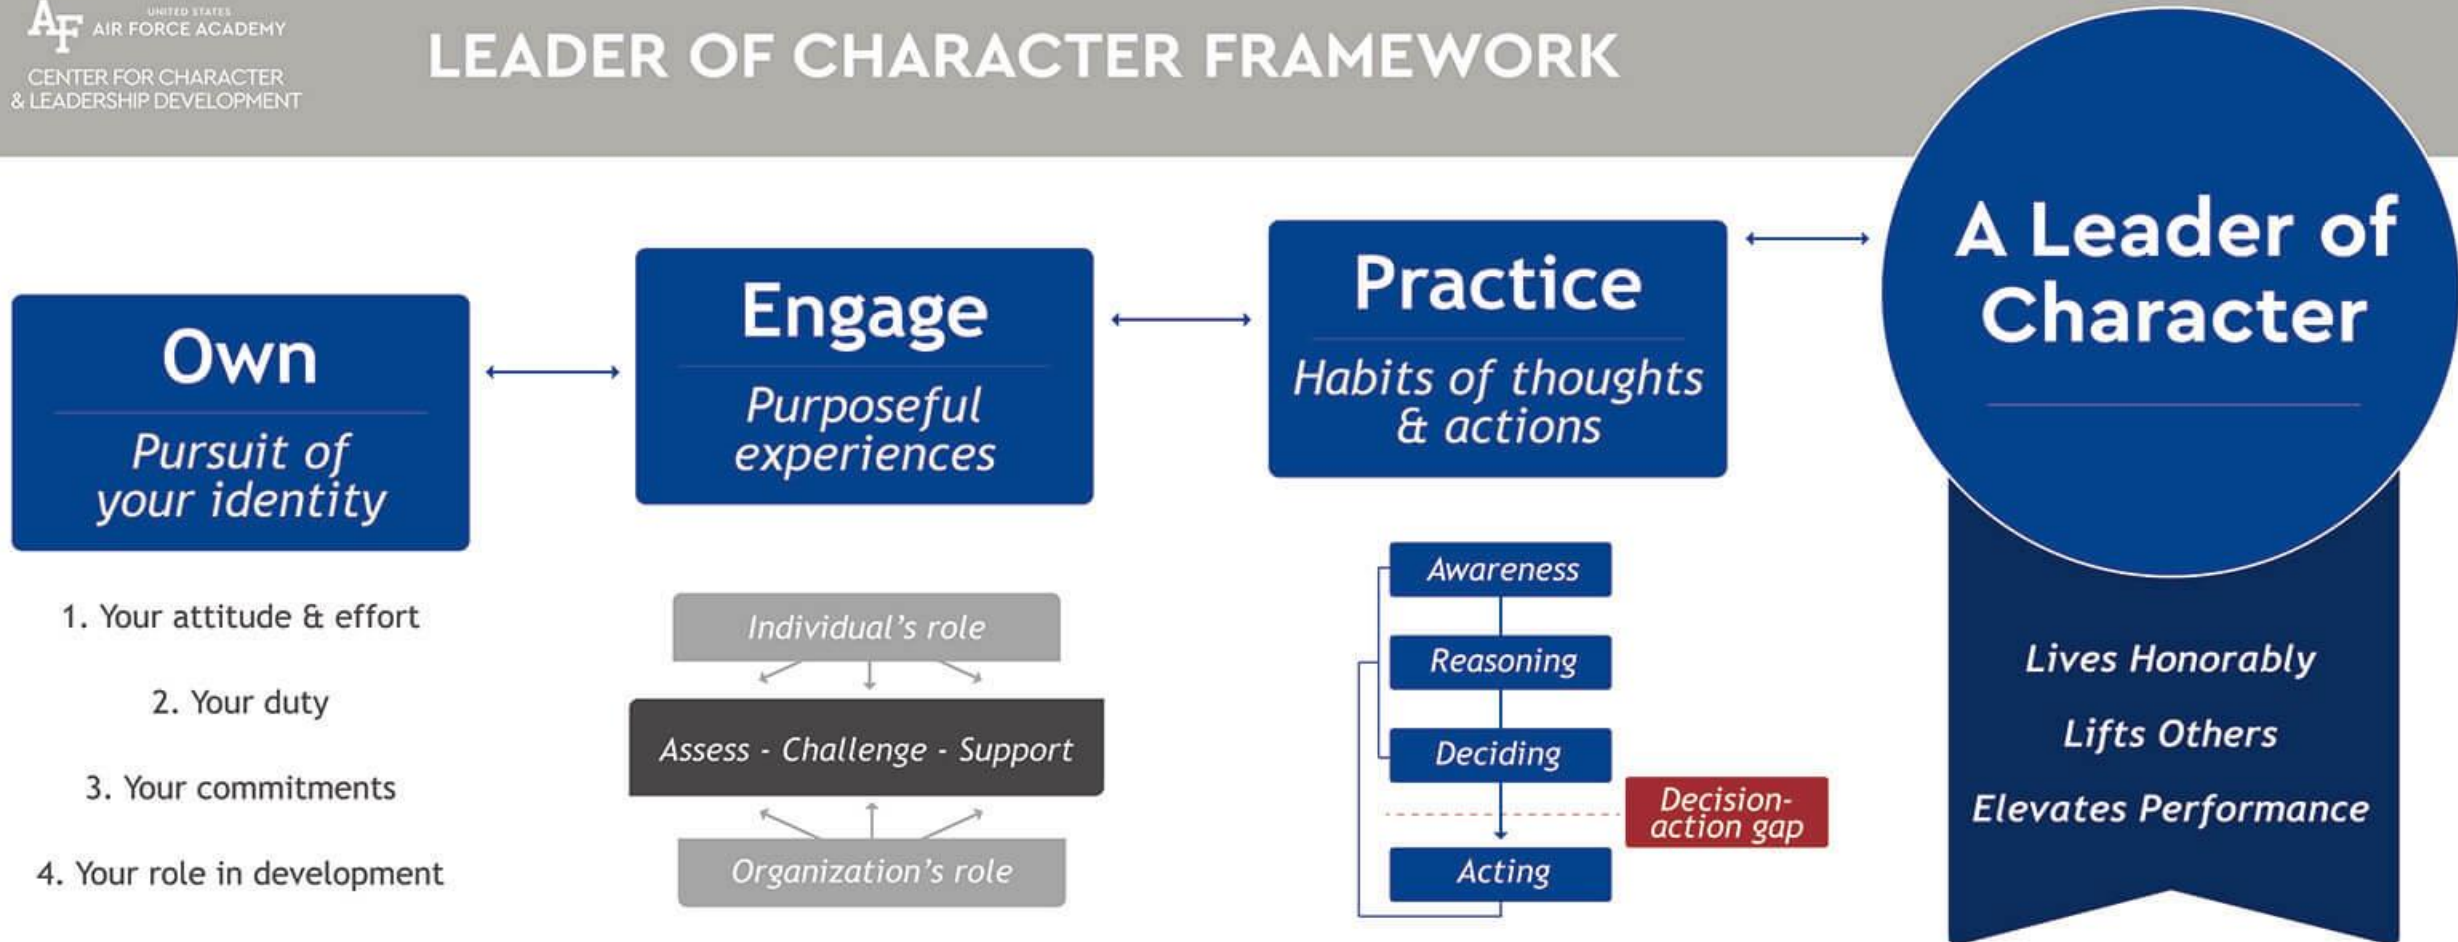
AF UNITED STATES AIR FORCE ACADEMY

CENTER FOR CHARACTER & LEADERSHIP DEVELOPMENT

LEADER OF CHARACTER FRAMEWORK

Own

Pursuit of your identity

1. Your attitude & effort

2. Your duty

3. Your commitments

4. Your role in development

Engage

Purposeful experiences

Individual's role

Assess - Challenge - Support

Organization's role

Practice

Habits of thoughts & actions

Awareness

Reasoning

Deciding

Decision-action gap

Acting

A Leader of Character

Lives Honorably

Lifts Others

Elevates Performance